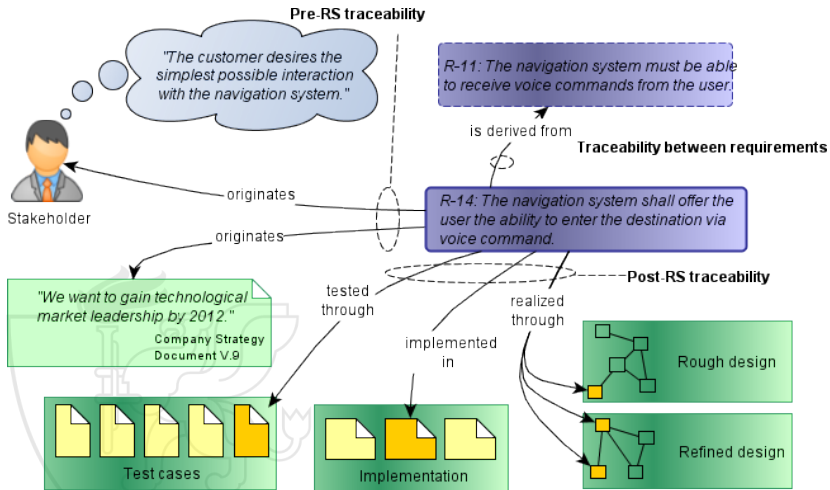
Pre-RS traceability

"The customer desires the simplest possible interaction with the navigation system."

R-11: The navigation system must be able to receive voice commands from the user.

is derived from

Traceability between requirements

Stakeholder

originates

originates

R-14: The navigation system shall offer the user the ability to enter the destination via voice command.

Post-RS traceability

"We want to gain technological market leadership by 2012."

Company Strategy Document V.9

tested through

implemented in

realized through

Rough design

Refined design

Test cases

Implementation